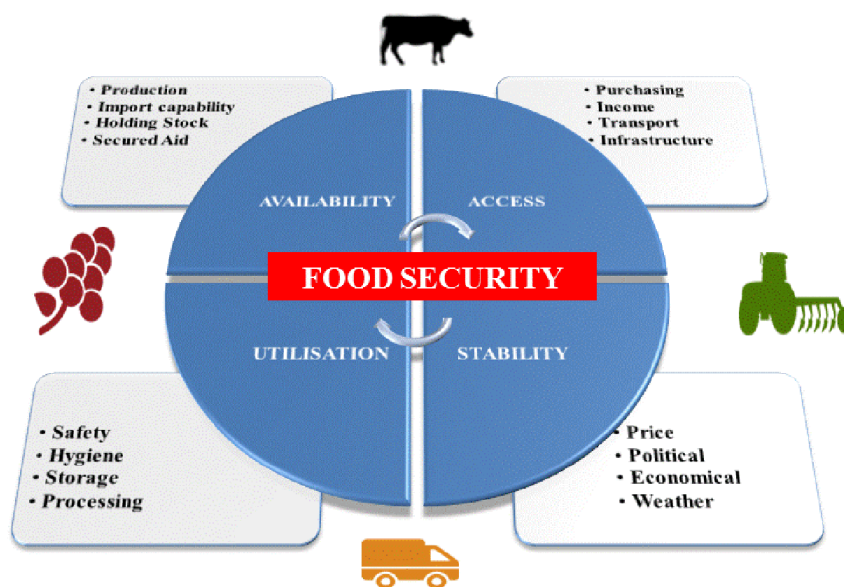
• Production
• Import capability
• Holding Stock
• Secured Aid

• Purchasing
• Income
• Transport
• Infrastructure

AVAILABILITY

ACCESS

FOOD SECURITY

UTILISATION

STABILITY

• Safety
• Hygiene
• Storage
• Processing

• Price
• Political
• Economical
• Weather